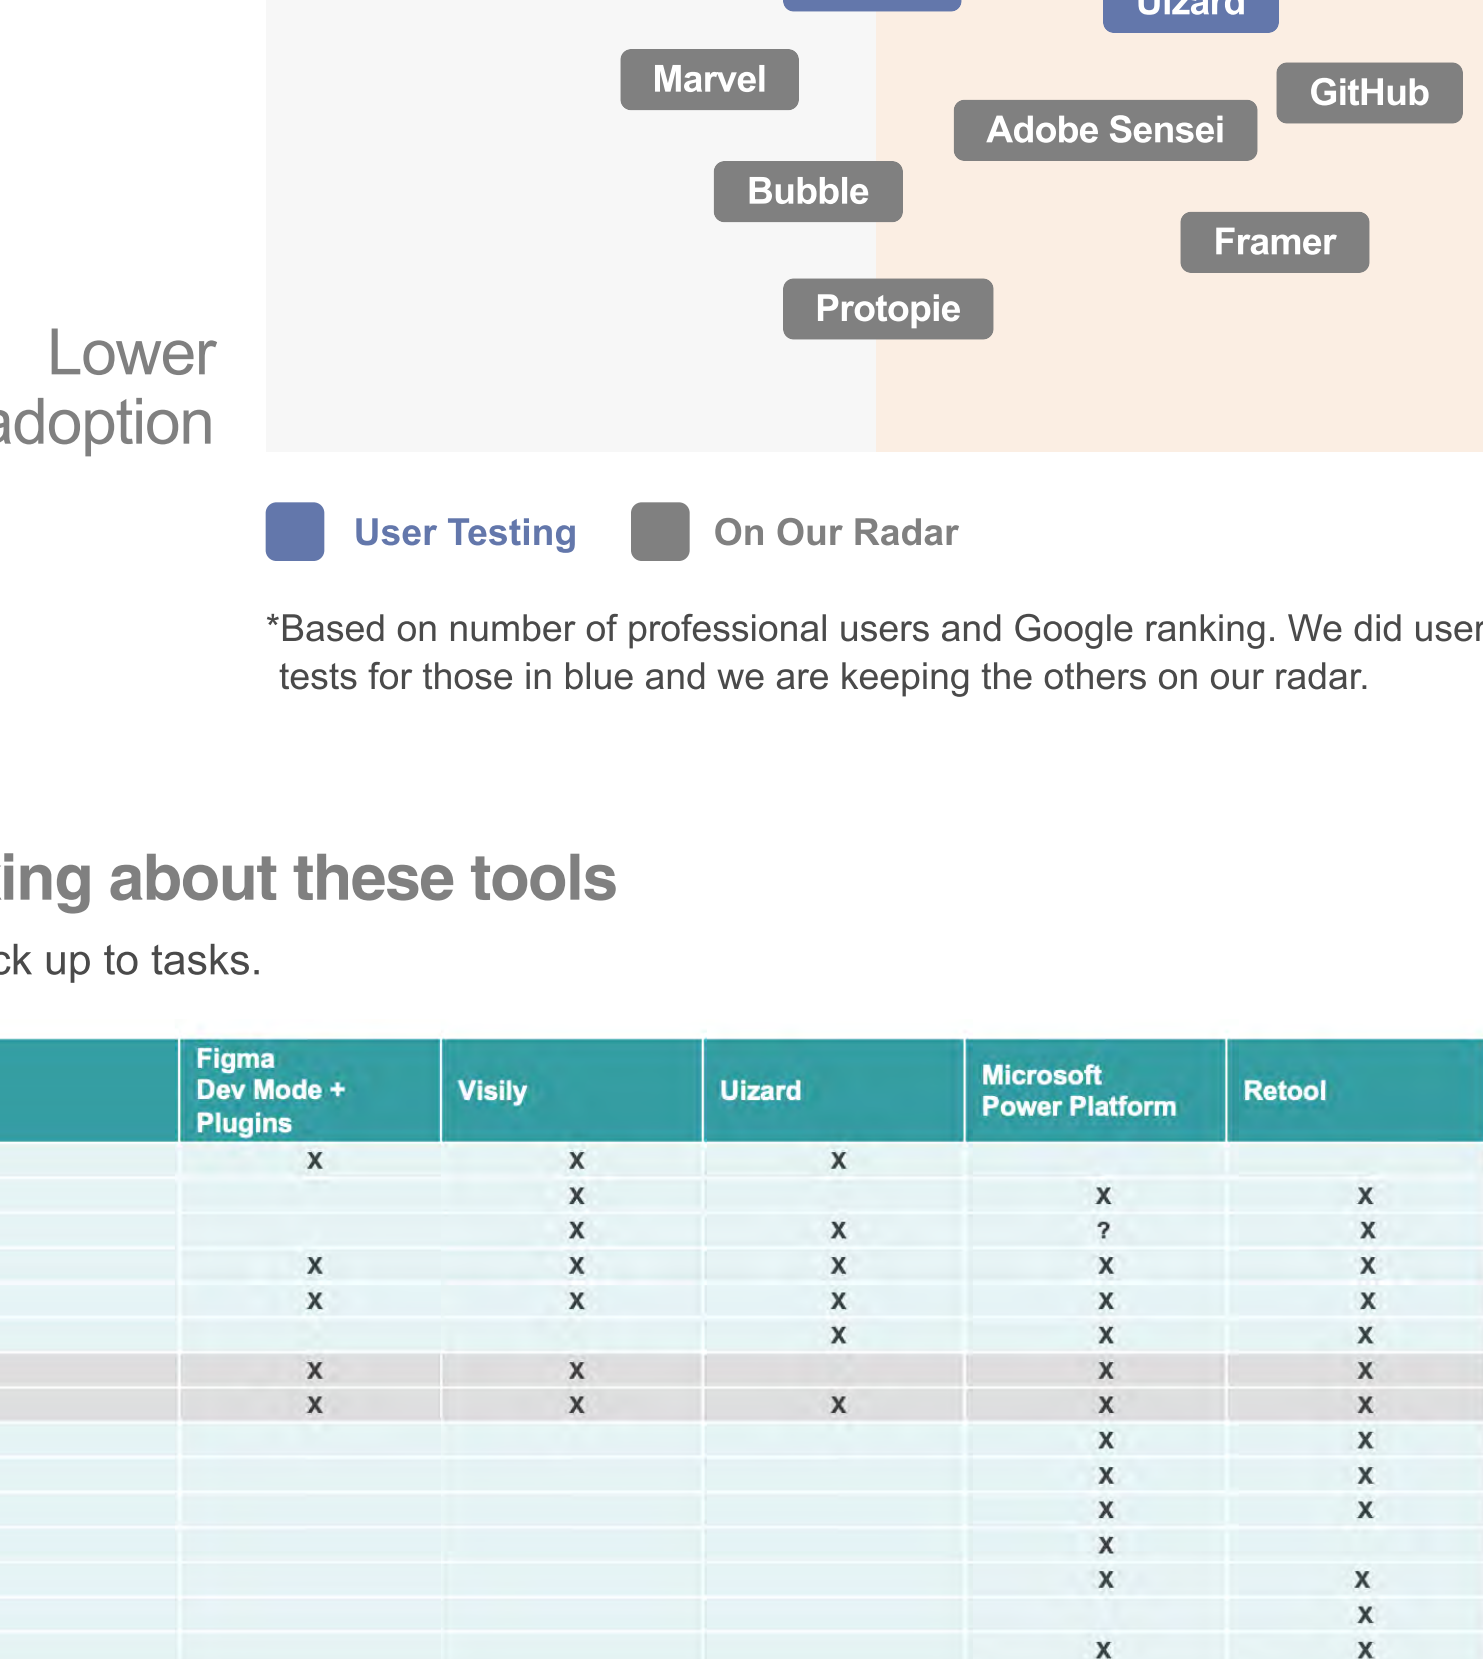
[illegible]

Uizard

Marvel

GitHub

Adobe Sensei

Bubble

Framer

Protopie

Lower
adoption

User Testing

On Our Radar

*Based on number of professional users and Google ranking. We did user tests for those in blue and we are keeping the others on our radar.

ing about these tools

ck up to tasks.

| | Figma Dev Mode + Plugins | Visily | Uizard | Microsoft Power Platform | Retool |
|---|---|---|---|---|---|
| | x | x | x | | |
| | | x | | x | x |
| | | x | x | ? | x |
| | x | x | x | x | x |
| | x | x | x | x | x |
| | | | x | x | x |
| | x | x | | x | x |
| | x | x | x | x | x |
| | | | | x | x |
| | | | | x | x |
| | | | | x | x |
| | | | | x | |
| | | | | x | x |
| | | | | | x |
| | | | | x | x |